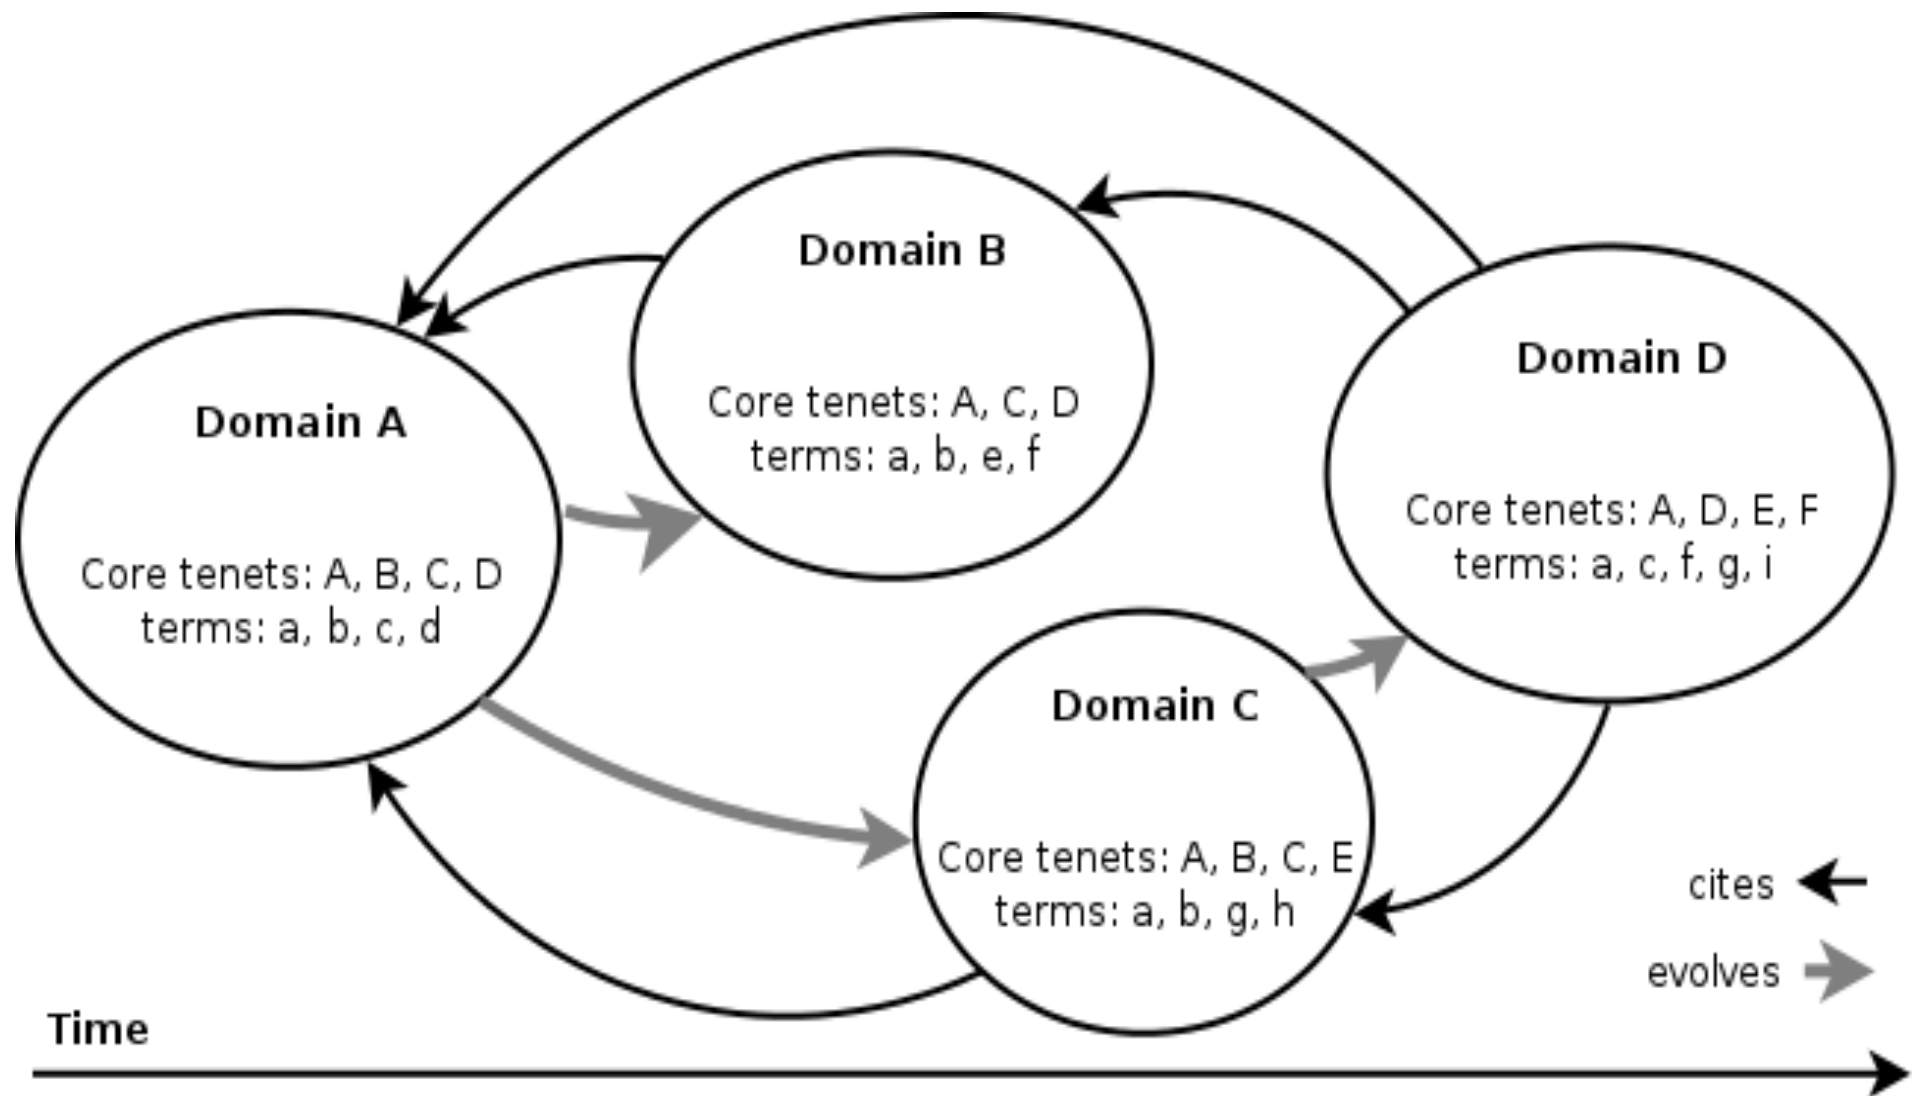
Domain B

Core tenets: A, C, D
terms: a, b, e, f

Domain D

Core tenets: A, D, E, F
terms: a, c, f, g, i

Domain A

Core tenets: A, B, C, D
terms: a, b, c, d

Domain C

Core tenets: A, B, C, E
terms: a, b, g, h

cites

evolves

Time